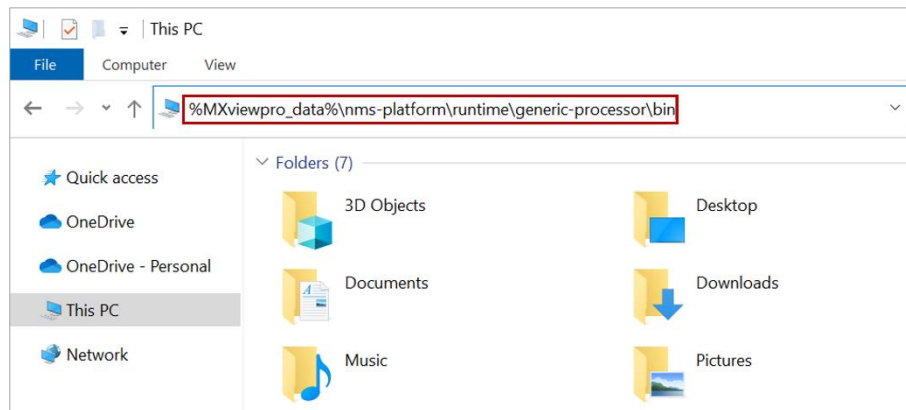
This PC

File Computer View

%MXviewpro_data%\nms-platform\runtime\generic-processor\bin

Quick access
OneDrive
OneDrive - Personal
This PC
Network

Folders (7)

3D Objects
Desktop
Documents
Downloads
Music
Pictures